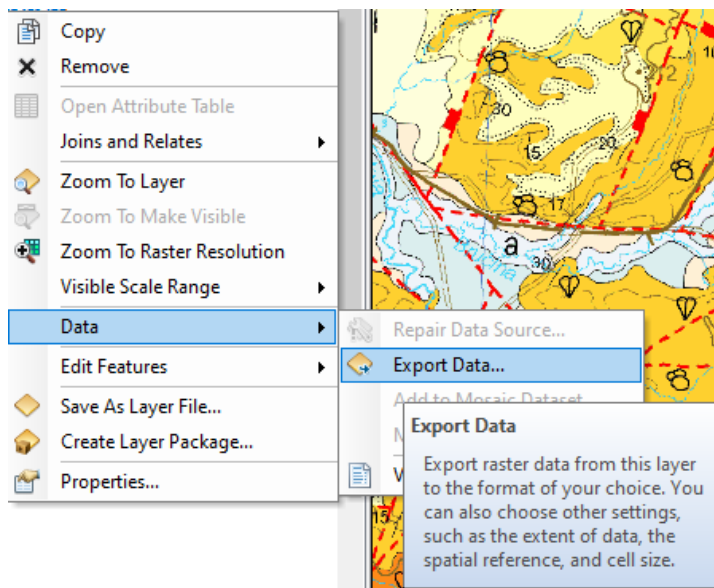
Copy
Remove
Open Attribute Table
Joins and Relates
Zoom To Layer
Zoom To Make Visible
Zoom To Raster Resolution
Visible Scale Range
Data
Edit Features
Save As Layer File...
Create Layer Package...
Properties...

Repair Data Source...
Export Data...
Add to Mosaic Dataset
M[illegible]
W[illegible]

Export Data
Export raster data from this layer to the format of your choice. You can also choose other settings, such as the extent of data, the spatial reference, and cell size.

30
15
20
17
a
30
2
16
15